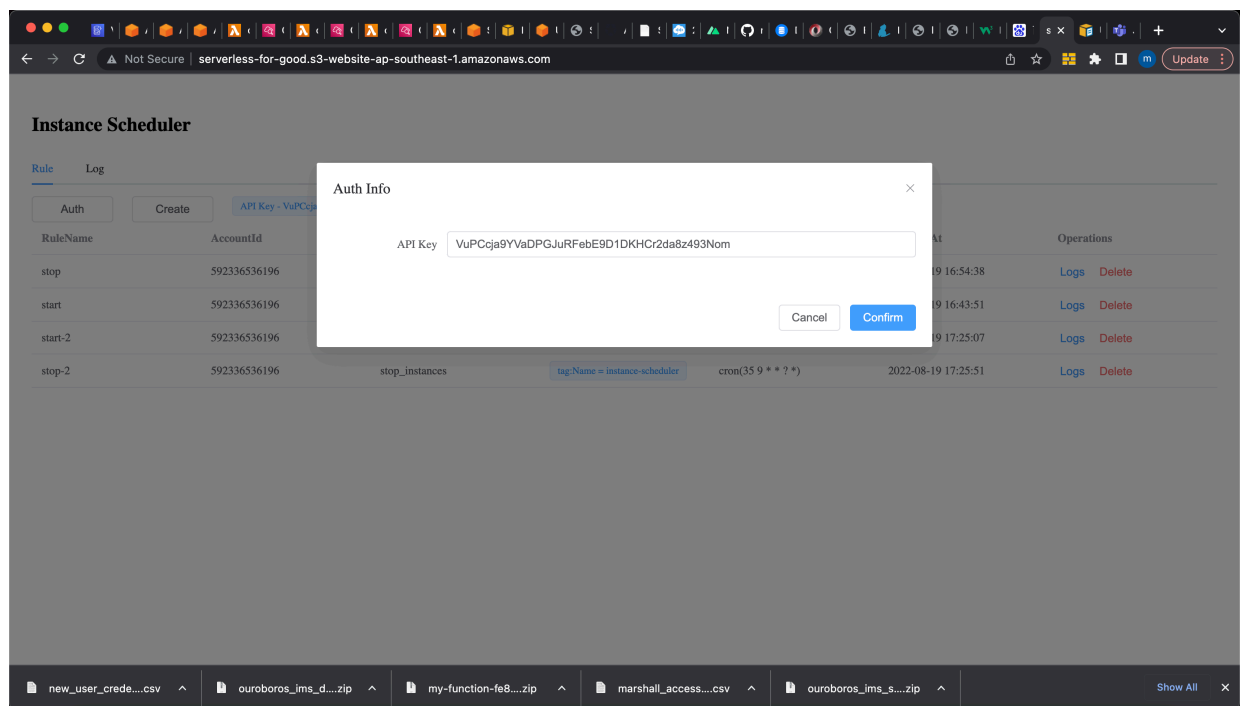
Not Secure | serverless-for-good.s3-website-ap-southeast-1.amazonaws.com

Update

Instance Scheduler

Rule Log

Auth Create API Key - VuPCcja

| RuleName | AccountId | | | | At | Operations |
|---|---|---|---|---|---|---|
| stop | 592336536196 | | | | 19 16:54:38 | Logs Delete |
| start | 592336536196 | | | | 19 16:43:51 | Logs Delete |
| start-2 | 592336536196 | | | | 19 17:25:07 | Logs Delete |
| stop-2 | 592336536196 | stop_instances | tag:Name = instance-scheduler | cron(35 9 * * ? *) | 2022-08-19 17:25:51 | Logs Delete |

Auth Info

API Key VuPCcja9YVaDPGJuRFebE9D1DKHCr2da8z493Nom

Cancel Confirm

new_user_crede....csv ouroboros_ims_d....zip my-function-fe8....zip marshall_access....csv ouroboros_ims_s....zip Show All